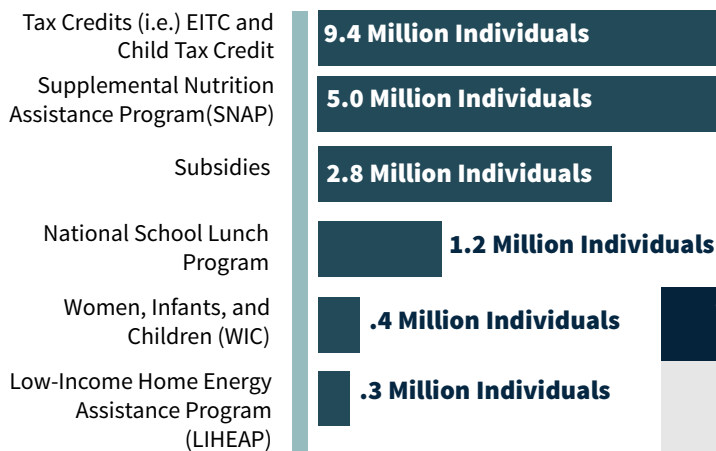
Tax Credits (i.e.) EITC and Child Tax Credit
9.4 Million Individuals

Supplemental Nutrition Assistance Program(SNAP)
5.0 Million Individuals

Subsidies
2.8 Million Individuals

National School Lunch Program
1.2 Million Individuals

Women, Infants, and Children (WIC)
.4 Million Individuals

Low-Income Home Energy Assistance Program (LIHEAP)
.3 Million Individuals